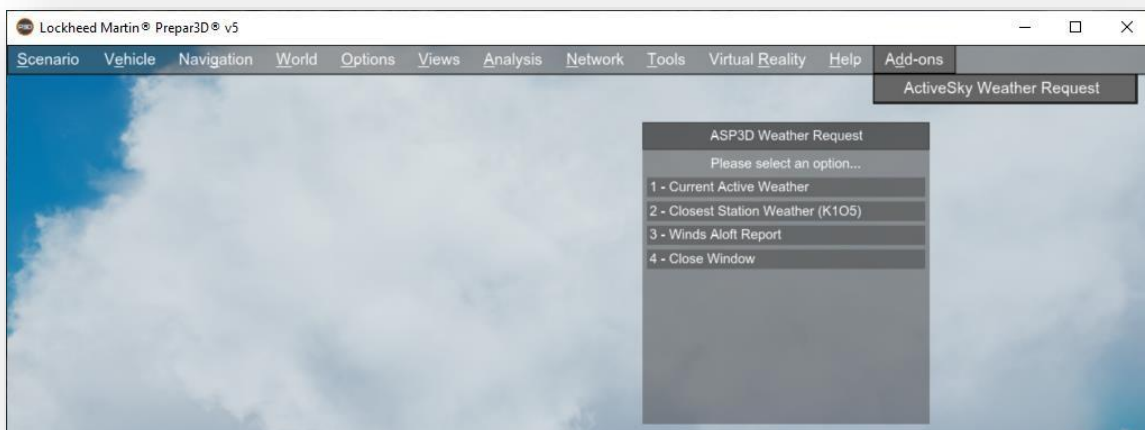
Lockheed Martin® Prepar3D® v5

Scenario Vehicle Navigation World Options Views Analysis Network Tools Virtual Reality Help Add-ons

ActiveSky Weather Request

ASP3D Weather Request

Please select an option...

1 - Current Active Weather

2 - Closest Station Weather (K1O5)

3 - Winds Aloft Report

4 - Close Window